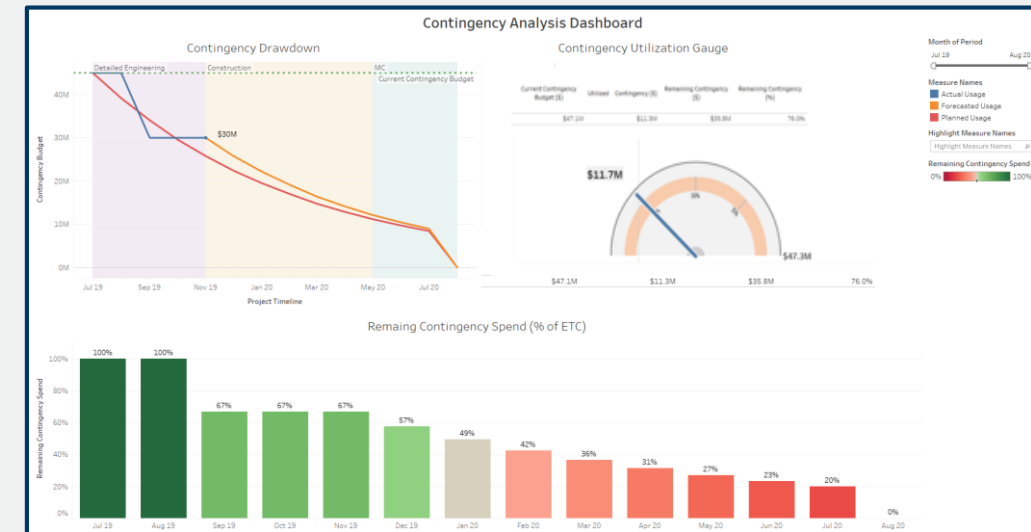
Contingency Analysis Dashboard

Contingency Drawdown

Detailed Engineering
Construction
MC
Current Contingency Budget

40M
30M
20M
10M
0M

Contingency Budget

$30M

Jul 19
Sep 19
Nov 19
Jan 20
Mar 20
May 20
Jul 20

Project Timeline

Contingency Utilization Gauge

| Current Contingency Budget ($) | Utilized Contingency ($) | Remaining Contingency ($) | Remaining Contingency (%) |
|---|---|---|---|
| $47.1M | $11.3M | $35.8M | 76.0% |

$11.7M

$47.3M

$47.1M
$11.3M
$35.8M
76.0%

Month of Period
Jul 19
Aug 20

Measure Names
Actual Usage
Forecasted Usage
Planned Usage

Highlight Measure Names
Highlight Measure Names

Remaining Contingency Spend
0%
100%

Remaing Contingency Spend (% of ETC)

100%
80%
60%
40%
20%
0%

Remaining Contingency Spend

100%
100%
67%
67%
67%
57%
49%
42%
36%
31%
27%
23%
20%
0%

Jul 19
Aug 19
Sep 19
Oct 19
Nov 19
Dec 19
Jan 20
Feb 20
Mar 20
Apr 20
May 20
Jun 20
Jul 20
Aug 20